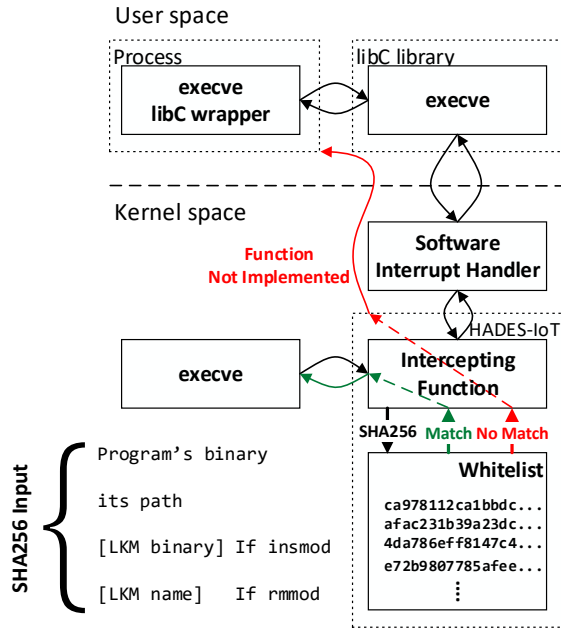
User space

Process

execve libC wrapper

libC library

execve

Kernel space

Function Not Implemented

Software Interrupt Handler

HADES-IoT

execve

Intercepting Function

SHA256

Match

No Match

Whitelist

ca978112ca1bbdc...
afac231b39a23dc...
4da786eff8147c4...
e72b9807785afee...
⋮

SHA256 Input

Program's binary

its path

[LKM binary] If insmod

[LKM name] If rmmod